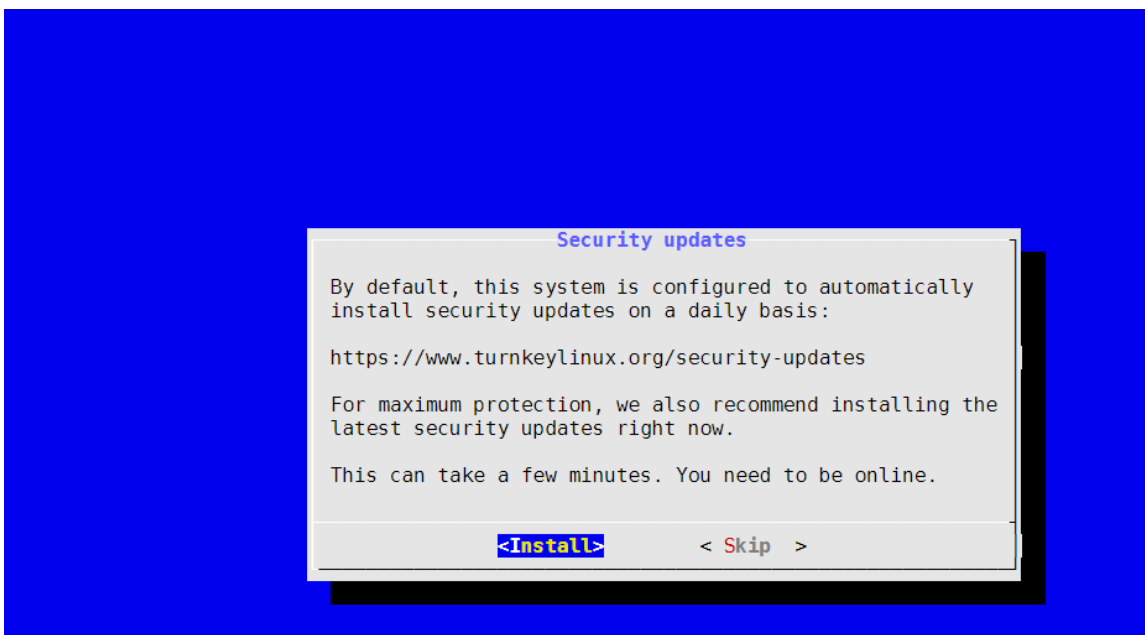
Security updates

By default, this system is configured to automatically install security updates on a daily basis:

https://www.turnkeylinux.org/security-updates

For maximum protection, we also recommend installing the latest security updates right now.

This can take a few minutes. You need to be online.

<Install>  < Skip >